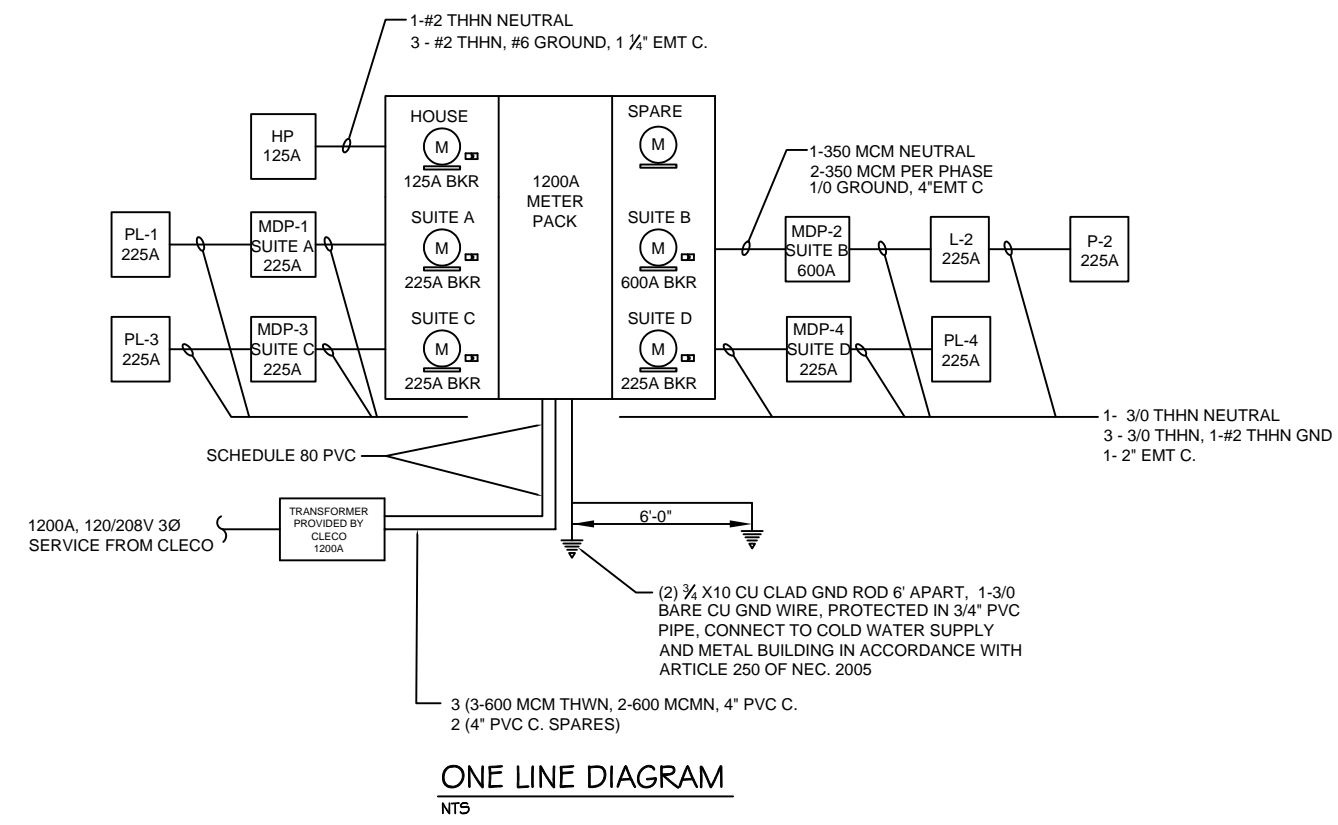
1-#2 THHN NEUTRAL
3 - #2 THHN, #6 GROUND, 1 $\frac{1}{4}$" EMT C.

HP
125A

HOUSE
M
125A BKR

SUITE A
M
225A BKR

SUITE C
M
225A BKR

1200A
METER
PACK

SPARE
M

SUITE B
M
600A BKR

SUITE D
M
225A BKR

1-350 MCM NEUTRAL
2-350 MCM PER PHASE
1/0 GROUND, 4"EMT C

PL-1
225A

MDP-1
SUITE A
225A

PL-3
225A

MDP-3
SUITE C
225A

MDP-2
SUITE B
600A

L-2
225A

P-2
225A

MDP-4
SUITE D
225A

PL-4
225A

1- 3/0 THHN NEUTRAL
3 - 3/0 THHN, 1-#2 THHN GND
1- 2" EMT C.

SCHEDULE 80 PVC

1200A, 120/208V 3Ø
SERVICE FROM CLECO

TRANSFORMER
PROVIDED BY
CLECO
1200A

6'-0"

(2) $\frac{3}{4}$ X10 CU CLAD GND ROD 6' APART, 1-3/0 BARE CU GND WIRE, PROTECTED IN 3/4" PVC PIPE, CONNECT TO COLD WATER SUPPLY AND METAL BUILDING IN ACCORDANCE WITH ARTICLE 250 OF NEC. 2005

3 (3-600 MCM THWN, 2-600 MCMN, 4" PVC C.
2 (4" PVC C. SPARES)

ONE LINE DIAGRAM
NTS